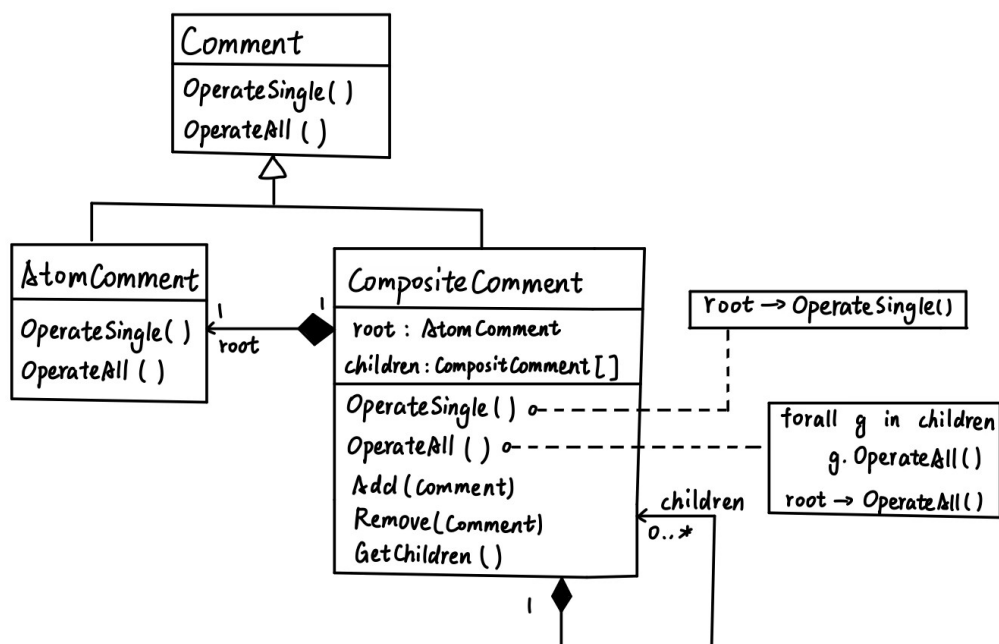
Comment
OperateSingle( )
OperateAll ( )

AtomComment
OperateSingle( )
OperateAll ( )

1
root

1

CompositeComment
root : AtomComment
children : CompositComment [ ]
OperateSingle ( )
OperateAll ( )
Add (Comment)
Remove(Comment)
GetChildren ( )

root → OperateSingle()

forall g in children
g. OperateAll ()
root → OperateAll()

children
0..*

1